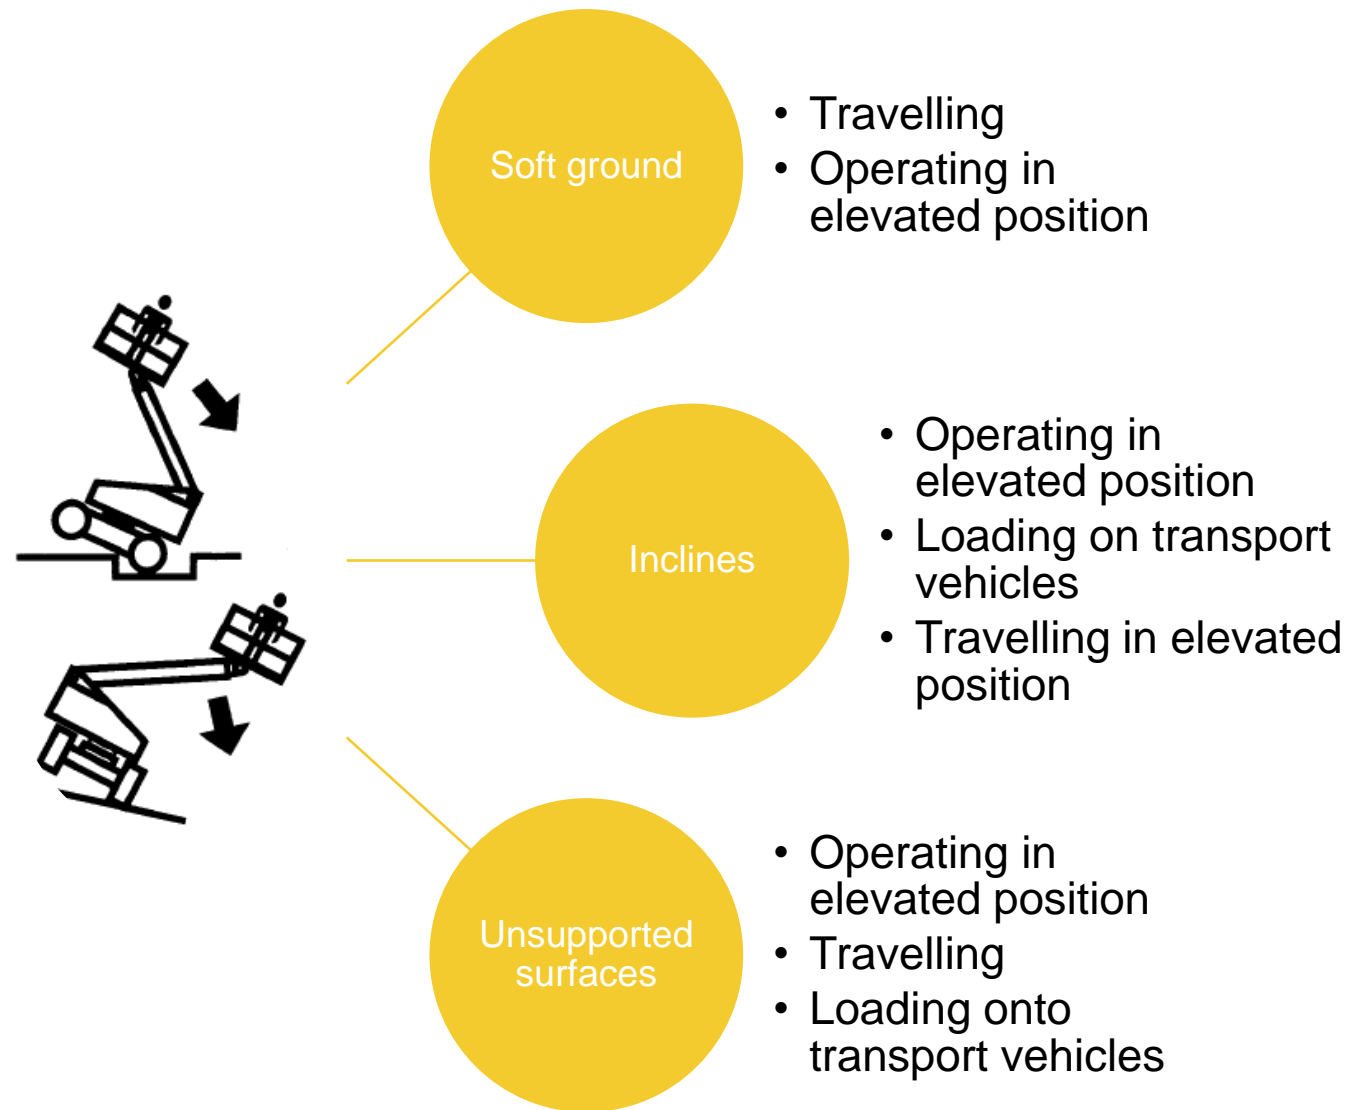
Soft ground

- Travelling
- Operating in elevated position

Inclines

- Operating in elevated position
- Loading on transport vehicles
- Travelling in elevated position

Unsupported surfaces

- Operating in elevated position
- Travelling
- Loading onto transport vehicles